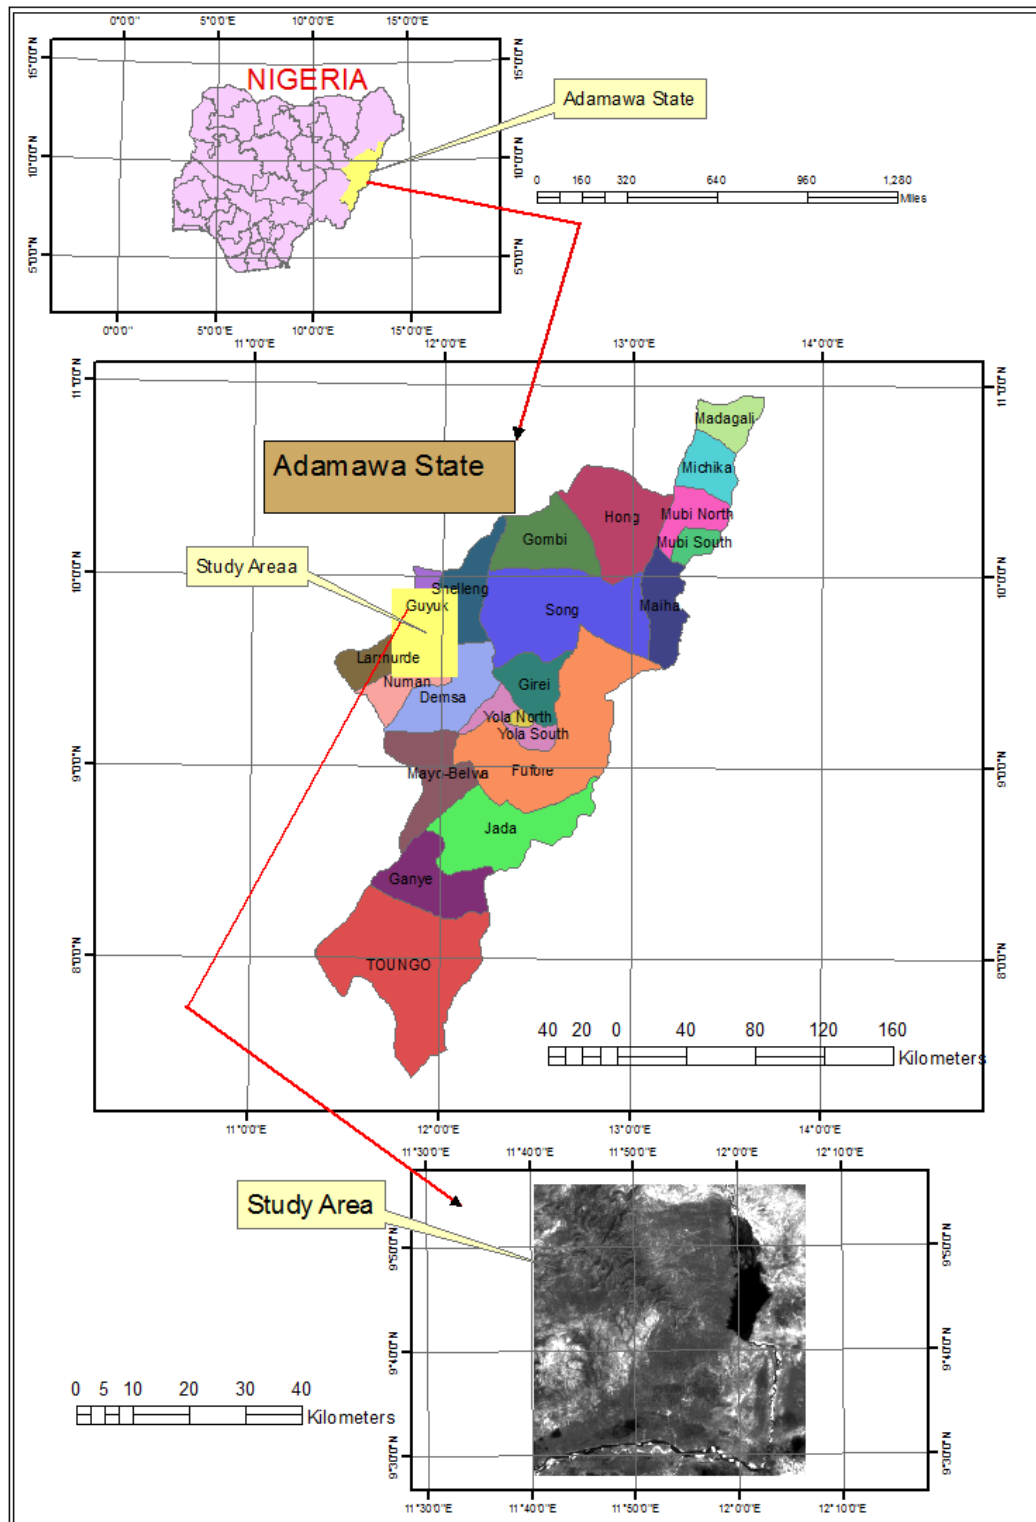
0°0'0"
5°0'0"E
10°0'0"E
15°0'0"E
15°0'0"N
10°0'0"N
5°0'0"N
NIGERIA
15°0'0"N
10°0'0"N
5°0'0"N
Adamawa State
0 160 320 640 960 1,280
Miles
0°0'0"
5°0'0"E
10°0'0"E
15°0'0"E

11°0'0"E
12°0'0"E
13°0'0"E
14°0'0"E
11°0'0"N
10°0'0"N
9°0'0"N
8°0'0"N
Adamawa State
Study Areaa
Madagali
Michika
Hong
Mubi North
Mubi South
Gombi
Shelleng
Guyuk
Song
Maiha
Lamurde
Numan
Demsa
Girei
Yola North
Yola South
Mayo-Belwa
Fufore
Jada
Ganye
TOUNGO
40 20 0 40 80 120 160
Kilometers
11°0'0"N
10°0'0"N
9°0'0"N
8°0'0"N
11°0'0"E
12°0'0"E
13°0'0"E
14°0'0"E

11°30'0"E
11°40'0"E
11°50'0"E
12°0'0"E
12°10'0"E
Study Area
9°50'0"N
9°40'0"N
9°30'0"N
9°50'0"N
9°40'0"N
9°30'0"N
0 5 10 20 30 40
Kilometers
11°30'0"E
11°40'0"E
11°50'0"E
12°0'0"E
12°10'0"E